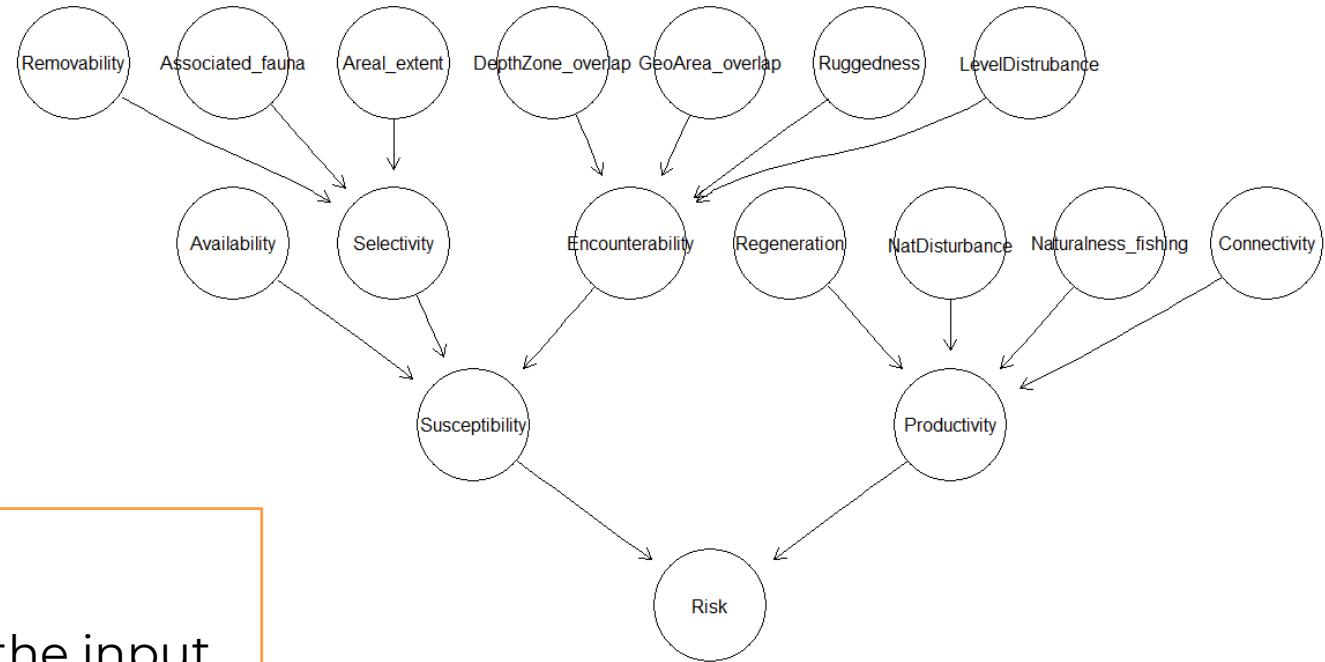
Removability
Associated_fauna
Areal_extent
DepthZone_overlap
GeoArea_overlap
Ruggedness
LevelDistrubance
Availability
Selectivity
Encounterability
Regeneration
NatDisturbance
Naturalness_fishing
Connectivity
Susceptibility
Productivity
Risk

the input